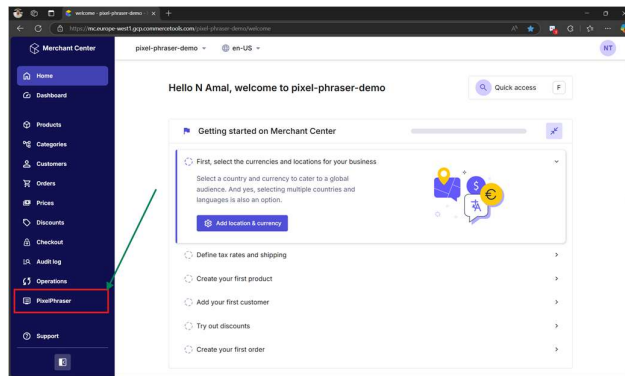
Welcome - pixel-phraser-demo ×

https://mc.europe-west1.gcp.commercetools.com/pixel-phraser-demo/welcome

Merchant Center

pixel-phraser-demo

en-US

NT

Home
Dashboard
Products
Categories
Customers
Orders
Prices
Discounts
Checkout
Audit log
Operations
PixelPhraser
Support

Hello N Amal, welcome to pixel-phraser-demo

Quick access F

Getting started on Merchant Center

First, select the currencies and locations for your business

Select a country and currency to cater to a global audience. And yes, selecting multiple countries and languages is also an option.

Add location & currency

Define tax rates and shipping

Create your first product

Add your first customer

Try out discounts

Create your first order